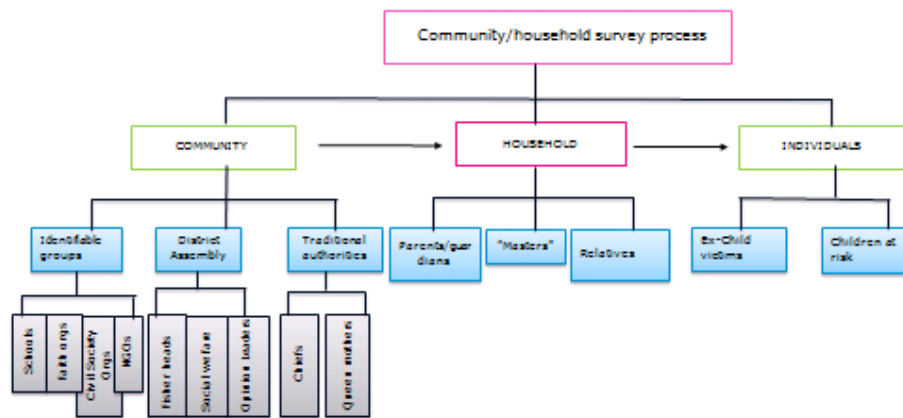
Community/household survey process

COMMUNITY

HOUSEHOLD

INDIVIDUALS

Identifiable groups

District Assembly

Traditional authorities

Parents/guardians

"Masters"

Relatives

Ex-Child victims

Children at risk

Schools

faith orgs

Civil Society Orgs

NGOs

Fisher heads

Social welfare

Opinion leaders

Chiefs

Queen mothers